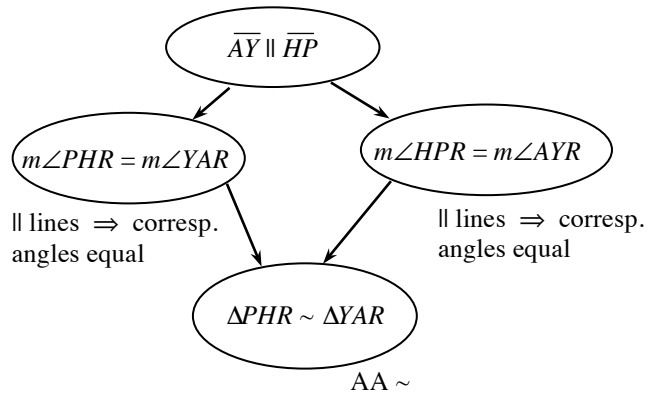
$\overline{AY} \parallel \overline{HP}$

$m\angle PHR = m\angle YAR$

$m\angle HPR = m\angle AYR$

$\parallel$ lines $\Rightarrow$ corresp. angles equal

$\parallel$ lines $\Rightarrow$ corresp. angles equal

$\Delta PHR \sim \Delta YAR$

AA $\sim$